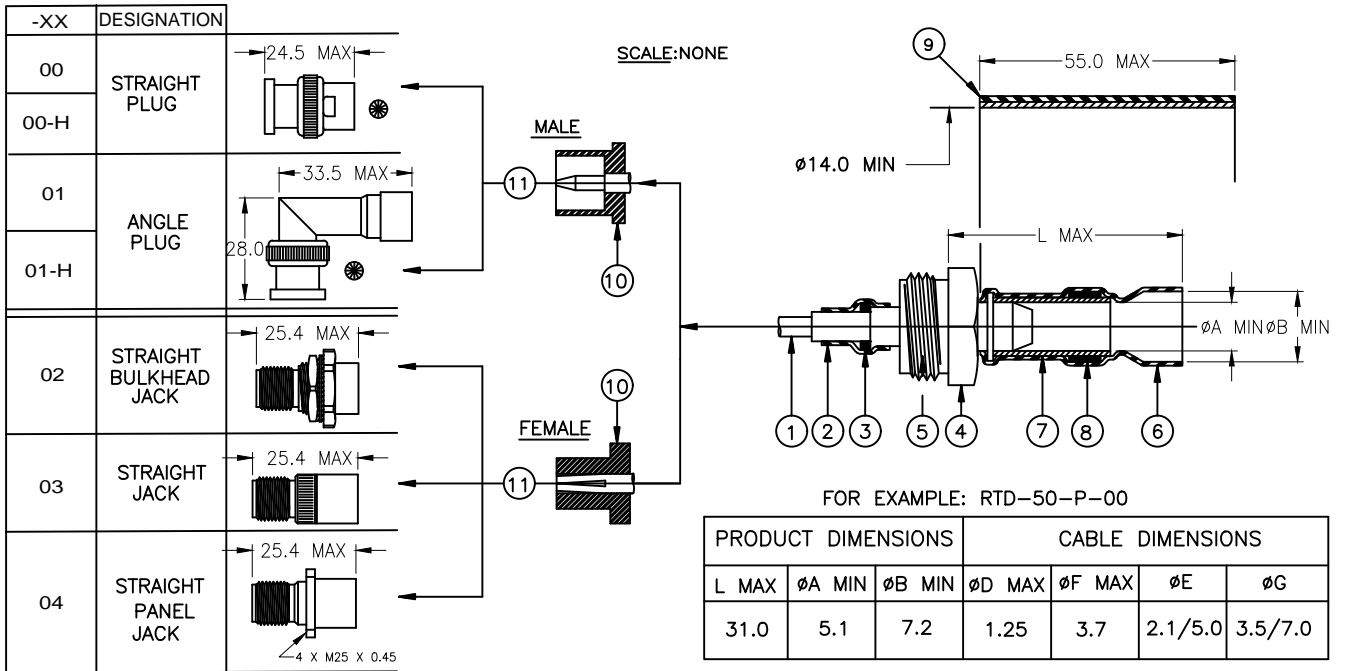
| -XX | DESIGNATION |
|---|---|
| 00 | STRAIGHT PLUG |
| 00-H | |
| 01 | ANGLE PLUG |
| 01-H | |
| 02 | STRAIGHT BULKHEAD JACK |
| 03 | STRAIGHT JACK |
| 04 | STRAIGHT PANEL JACK |

24.5 MAX

33.5 MAX

28.0

25.4 MAX

25.4 MAX

25.4 MAX

4 X M25 X 0.45

SCALE:NONE

MALE

11

10

FEMALE

10

11

9

55.0 MAX

ø14.0 MIN

L MAX

øA MIN øB MIN

1 2 3 5 4 7 8 6

FOR EXAMPLE: RTD-50-P-00

| PRODUCT DIMENSIONS | | | CABLE DIMENSIONS | | | |
|---|---|---|---|---|---|---|
| L MAX | øA MIN | øB MIN | øD MAX | øF MAX | øE | øG |
| 31.0 | 5.1 | 7.2 | 1.25 | 3.7 | 2.1/5.0 | 3.5/7.0 |